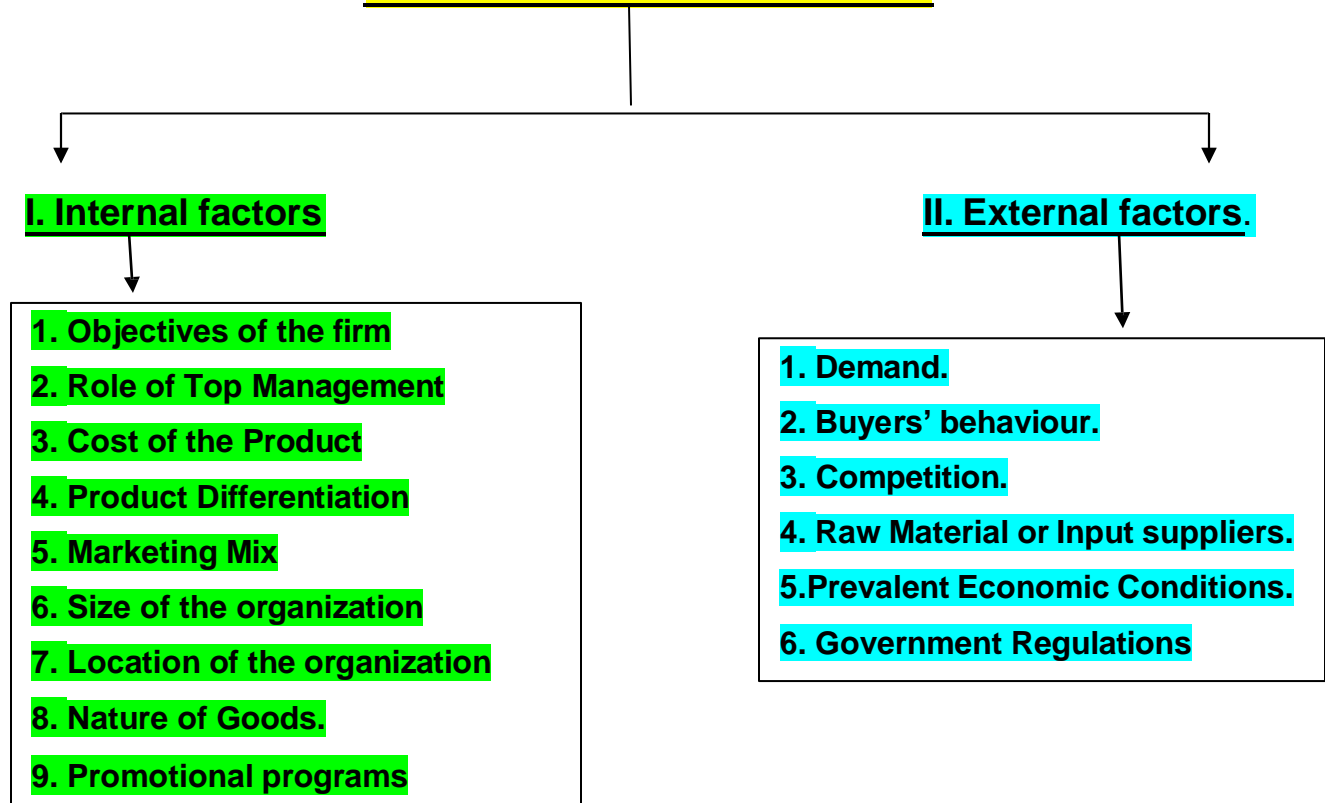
I. Internal factors

1. Objectives of the firm
2. Role of Top Management
3. Cost of the Product
4. Product Differentiation
5. Marketing Mix
6. Size of the organization
7. Location of the organization
8. Nature of Goods.
9. Promotional programs

II. External factors.

1. Demand.
2. Buyers' behaviour.
3. Competition.
4. Raw Material or Input suppliers.
5.Prevalent Economic Conditions.
6. Government Regulations